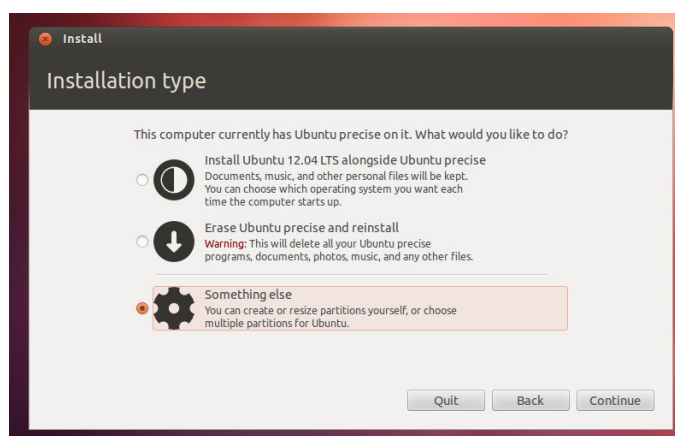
Install

Installation type

This computer currently has Ubuntu precise on it. What would you like to do?

Install Ubuntu 12.04 LTS alongside Ubuntu precise
Documents, music, and other personal files will be kept. You can choose which operating system you want each time the computer starts up.

Erase Ubuntu precise and reinstall
Warning: This will delete all your Ubuntu precise programs, documents, photos, music, and any other files.

Something else
You can create or resize partitions yourself, or choose multiple partitions for Ubuntu.

Quit Back Continue